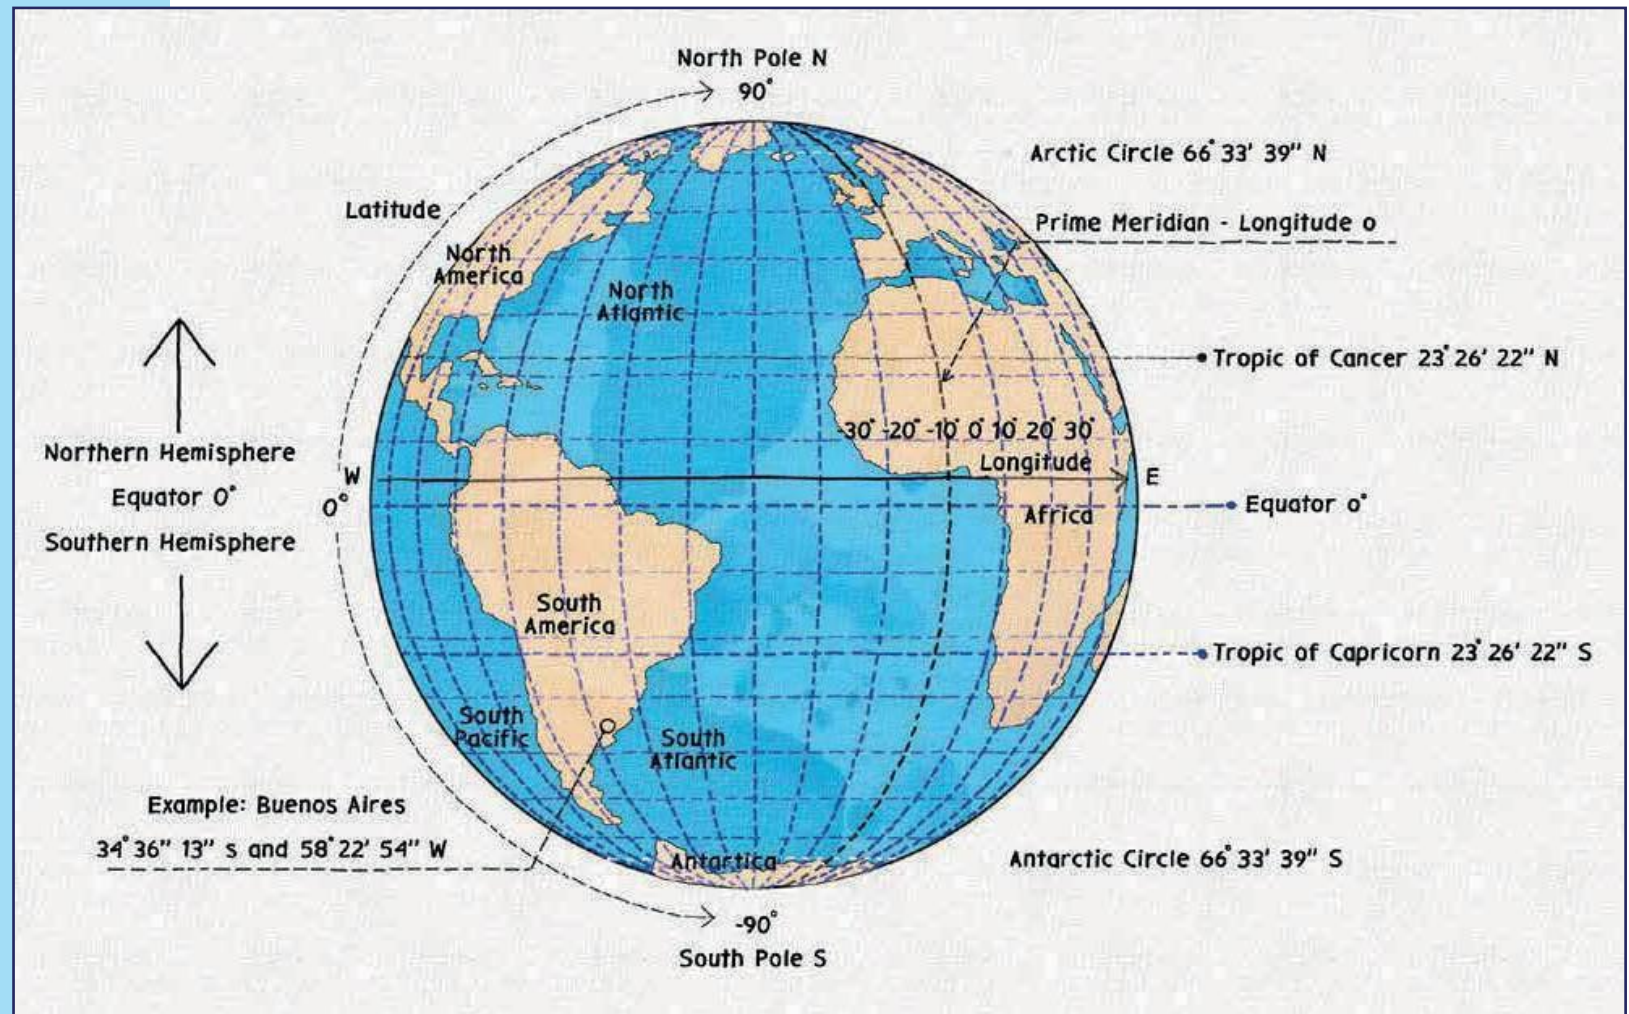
North Pole N
90°

Arctic Circle 66° 33' 39" N

Latitude

Prime Meridian - Longitude o

North America

North Atlantic

Tropic of Cancer 23° 26' 22" N

Northern Hemisphere

Equator 0°

Southern Hemisphere

-30° -20° -10° 0 10 20 30°

Longitude

W

E

0°

Africa

Equator o°

South America

Tropic of Capricorn 23° 26' 22" S

South Pacific

South Atlantic

Example: Buenos Aires

34° 36" 13" s and 58° 22' 54" W

Antartica

Antarctic Circle 66° 33' 39" S

-90°

South Pole S